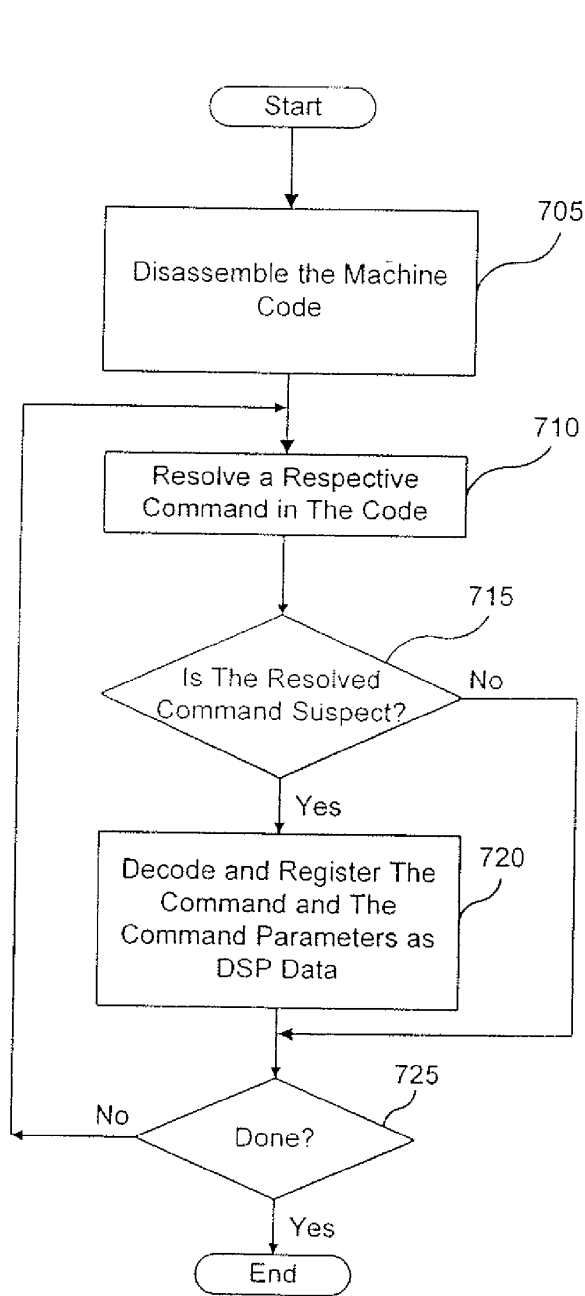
Start

705

Disassemble the Machine Code

710

Resolve a Respective Command in The Code

715

Is The Resolved Command Suspect?

No

Yes

Decode and Register The Command and The Command Parameters as DSP Data

720

725

No

Done?

Yes

End